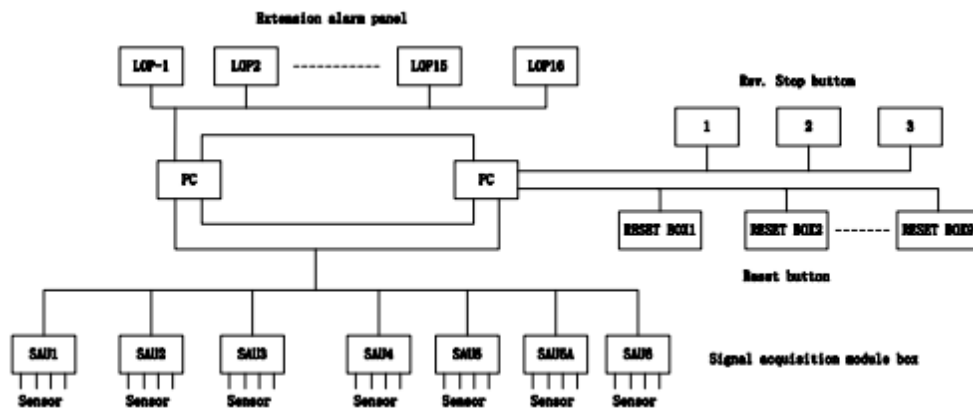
Extension alarm panel

LOP-1

LOP2

LOP15

LOP16

Emv. Stop button

1

2

3

PC

PC

RESET BOX1

RESET BOX2

RESET BOX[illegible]

Reset button

SAU1

SAU2

SAU3

SAU4

SAU5

SAU5A

SAU6

Signal acquisition module box

Sensor

Sensor

Sensor

Sensor

Sensor

Sensor

Sensor